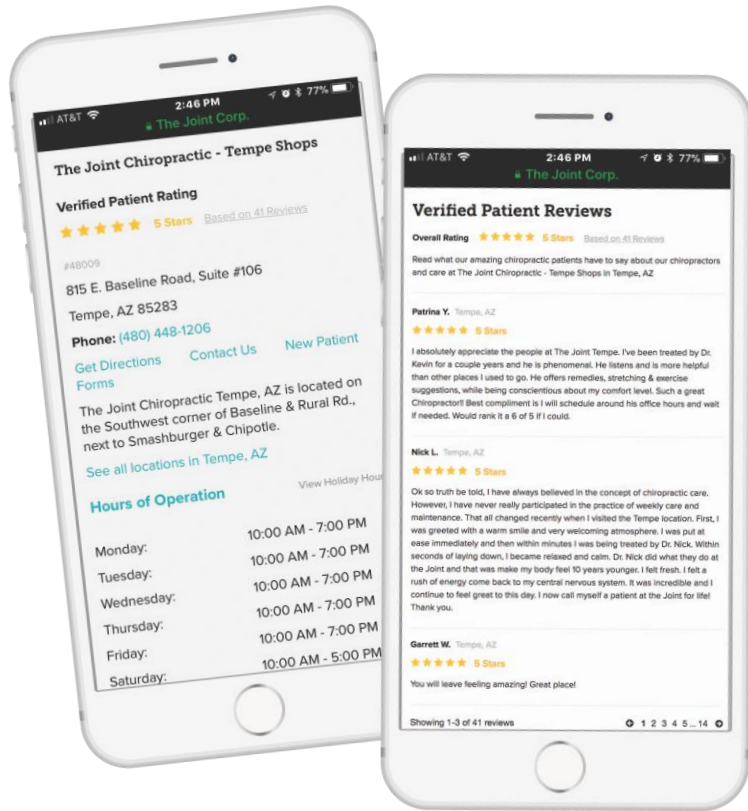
AT&T 2:46 PM 77%
The Joint Corp.

The Joint Chiropractic - Tempe Shops

Verified Patient Rating

5 Stars Based on 41 Reviews

#48009

815 E. Baseline Road, Suite #106

Tempe, AZ 85283

Phone: (480) 448-1206

Get Directions Contact Us New Patient Forms

The Joint Chiropractic Tempe, AZ is located on the Southwest corner of Baseline & Rural Rd., next to Smashburger & Chipotle.

See all locations in Tempe, AZ

Hours of Operation

View Holiday Hou

Monday: 10:00 AM - 7:00 PM
Tuesday: 10:00 AM - 7:00 PM
Wednesday: 10:00 AM - 7:00 PM
Thursday: 10:00 AM - 7:00 PM
Friday: 10:00 AM - 7:00 PM
Saturday: 10:00 AM - 5:00 PM

AT&T 2:46 PM 77%
The Joint Corp.

Verified Patient Reviews

Overall Rating 5 Stars Based on 41 Reviews

Read what our amazing chiropractic patients have to say about our chiropractors and care at The Joint Chiropractic - Tempe Shops in Tempe, AZ

Patrina Y. Tempe, AZ
5 Stars
I absolutely appreciate the people at The Joint Tempe. I've been treated by Dr. Kevin for a couple years and he is phenomenal. He listens and is more helpful than other places I used to go. He offers remedies, stretching & exercise suggestions, while being conscientious about my comfort level. Such a great Chiropractor!! Best compliment is I will schedule around his office hours and wait if needed. Would rank it a 6 of 5 if I could.

Nick L. Tempe, AZ
5 Stars
Ok so truth be told, I have always believed in the concept of chiropractic care. However, I have never really participated in the practice of weekly care and maintenance. That all changed recently when I visited the Tempe location. First, I was greeted with a warm smile and very welcoming atmosphere. I was put at ease immediately and then within minutes I was being treated by Dr. Nick. Within seconds of laying down, I became relaxed and calm. Dr. Nick did what they do at the Joint and that was make my body feel 10 years younger. I felt fresh. I felt a rush of energy come back to my central nervous system. It was incredible and I continue to feel great to this day. I now call myself a patient at the Joint for life! Thank you.

Garrett W. Tempe, AZ
5 Stars
You will leave feeling amazing! Great place!

Showing 1-3 of 41 reviews 1 2 3 4 5...14